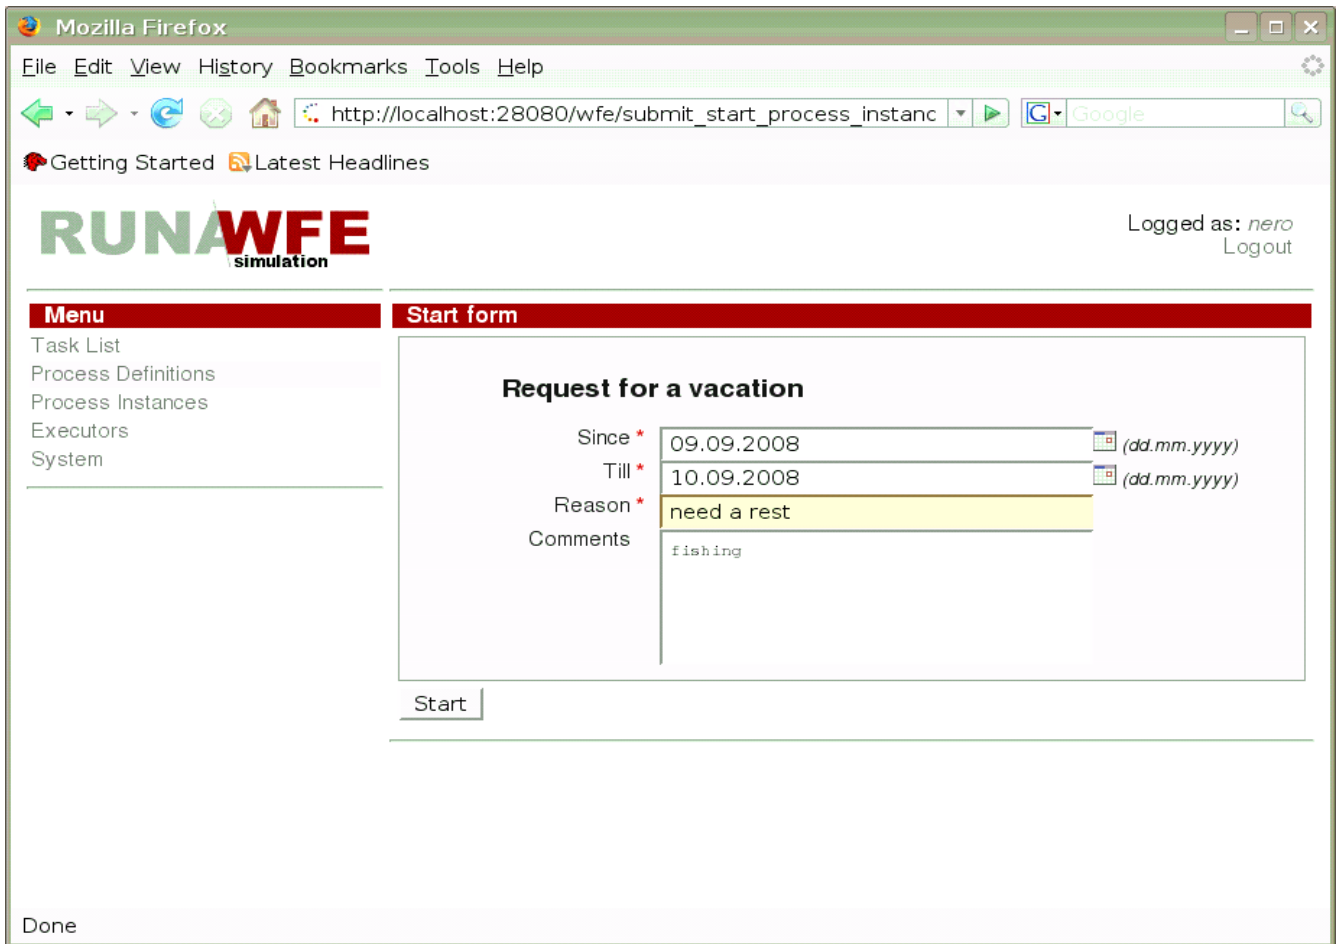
Mozilla Firefox

File Edit View History Bookmarks Tools Help

http://localhost:28080/wfe/submit_start_process_instanc

Google

Getting Started Latest Headlines

RUNAWFE simulation

Logged as: nero
Logout

Menu
Task List
Process Definitions
Process Instances
Executors
System

Start form

Request for a vacation

Since * 09.09.2008 (dd.mm.yyyy)
Till * 10.09.2008 (dd.mm.yyyy)
Reason * need a rest
Comments fishing

Start

Done